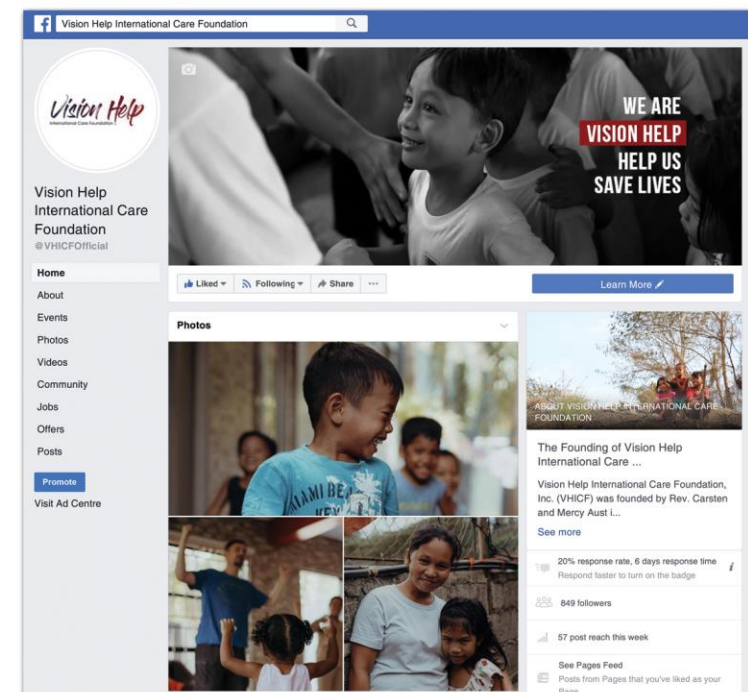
Vision Help International Care Foundation

Vision Help
International Care Foundation

Vision Help International Care Foundation
@VHICFOfficial

Home
About
Events
Photos
Videos
Community
Jobs
Offers
Posts
Promote
Visit Ad Centre

WE ARE
VISION HELP
HELP US
SAVE LIVES

Liked
Following
Share
···
Learn More

Photos

MIAMI BE
KEY

ABOUT VISION HELP INTERNATIONAL CARE FOUNDATION

The Founding of Vision Help International Care ...

Vision Help International Care Foundation, Inc. (VHICF) was founded by Rev. Carsten and Mercy Aust i...

See more

20% response rate, 6 days response time
Respond faster to turn on the badge

849 followers

57 post reach this week

See Pages Feed
Posts from Pages that you've liked as your Page